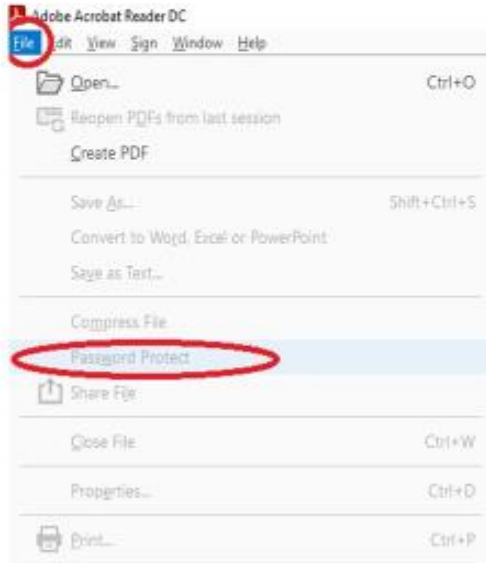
Adobe Acrobat Reader DC
File Edit View Sign Window Help

Open... Ctrl+O
Reopen PDFs from last session
Create PDF

Save As... Shift+Ctrl+S
Convert to Word, Excel or PowerPoint
Save as Text...

Compress File
Password Protect
Share File

Close File Ctrl+W

Properties... Ctrl+D

Print... Ctrl+P